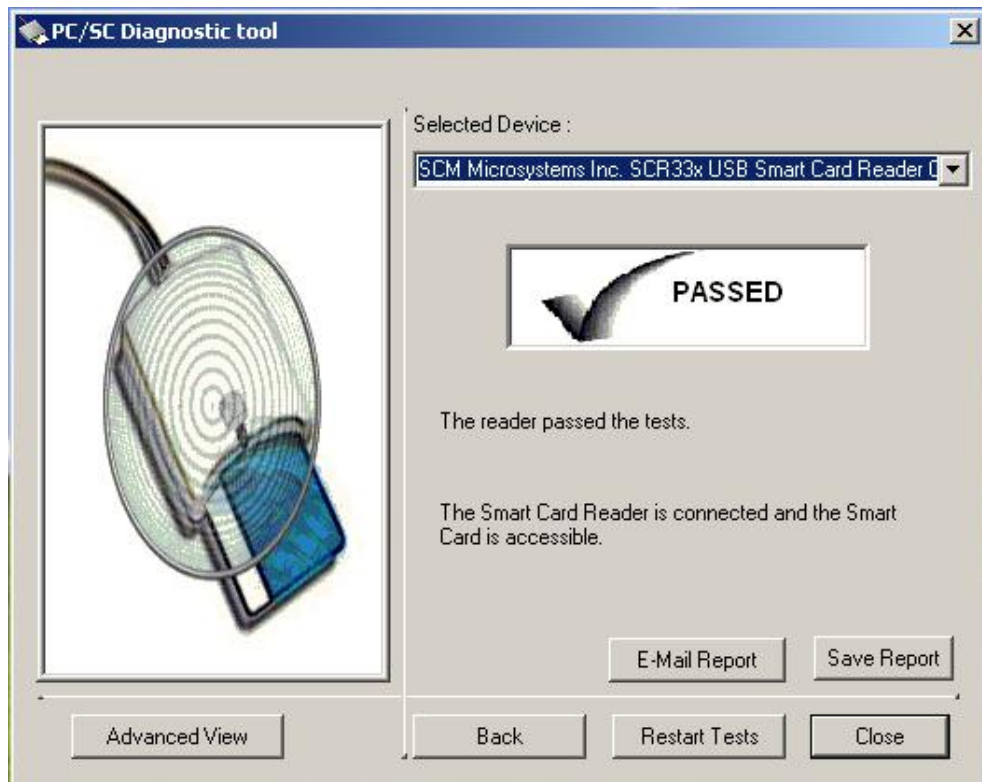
PC/SC Diagnostic tool

Selected Device :

SCM Microsystems Inc. SCR33x USB Smart Card Reader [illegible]

PASSED

The reader passed the tests.

The Smart Card Reader is connected and the Smart Card is accessible.

E-Mail Report

Save Report

Advanced View

Back

Restart Tests

Close